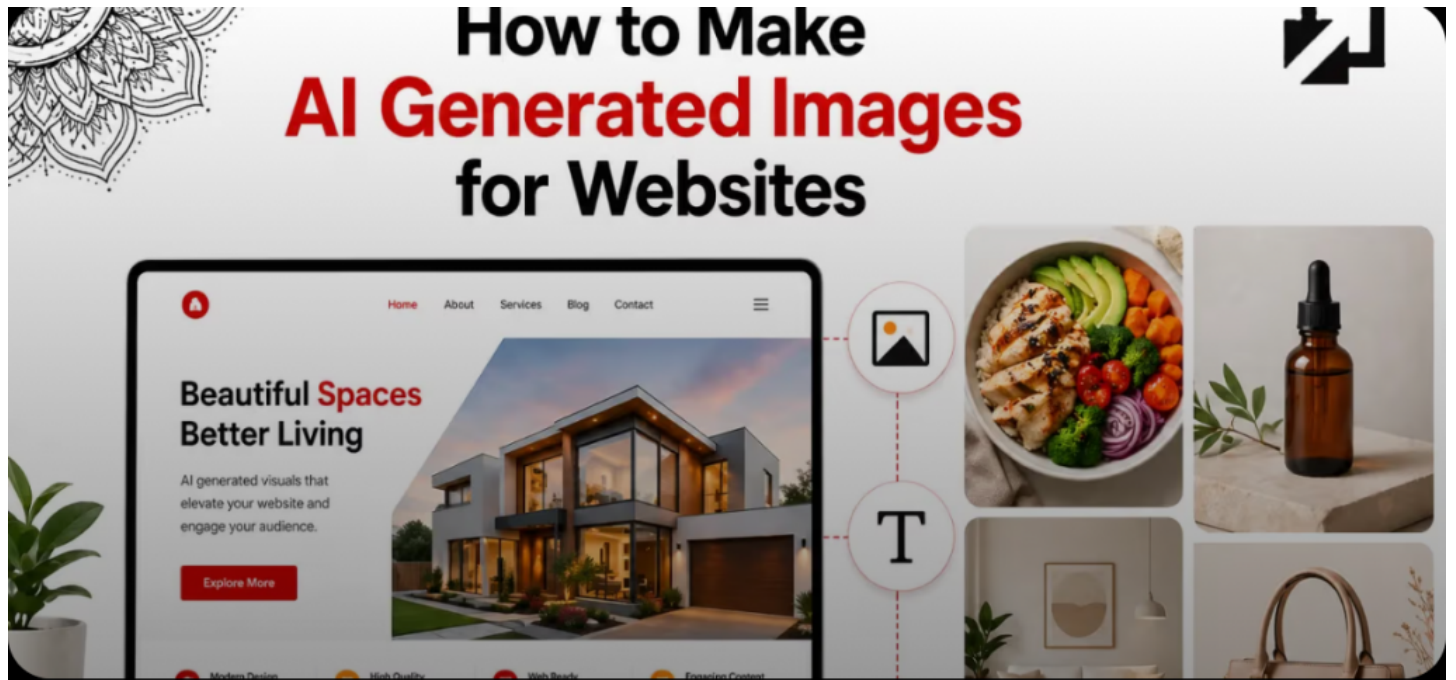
How to Make
AI Generated Images
for Websites

Home About Services Blog Contact

Beautiful Spaces
Better Living

AI generated visuals that elevate your website and engage your audience.

Explore More

T

Modern Design High Quality Web Ready Engaging Content